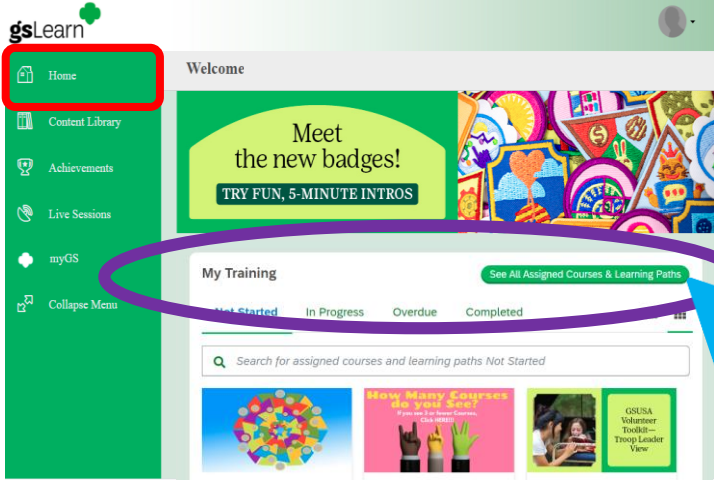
gsLearn

Home

Content Library

Achievements

Live Sessions

myGS

Collapse Menu

Welcome

Meet the new badges!

TRY FUN, 5-MINUTE INTROS

My Training

See All Assigned Courses & Learning Paths

Not Started

In Progress

Overdue

Completed

Search for assigned courses and learning paths Not Started

How Many Courses do you See?

If you see 3 or fewer Courses, Click HERE!

GSUSA Volunteer Toolkit—Troop Leader View